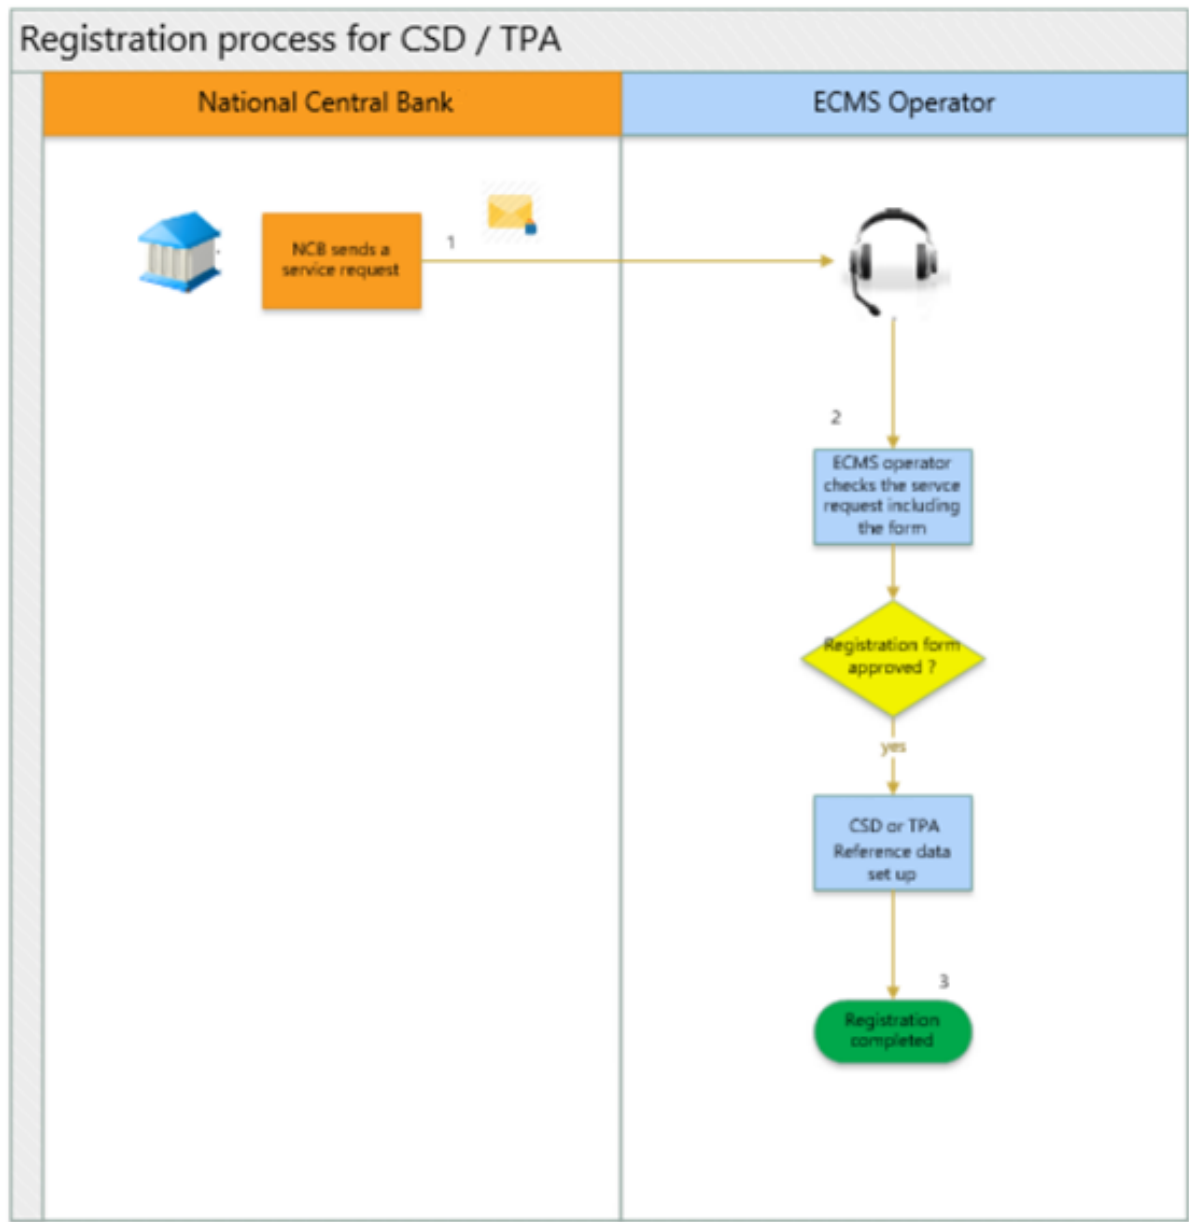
Registration process for CSD / TPA

National Central Bank

ECMS Operator

NCB sends a service request

1

2

ECMS operator checks the servce request including the form

Registration form approved ?

yes

CSD or TPA Reference data set up

3

Registration completed